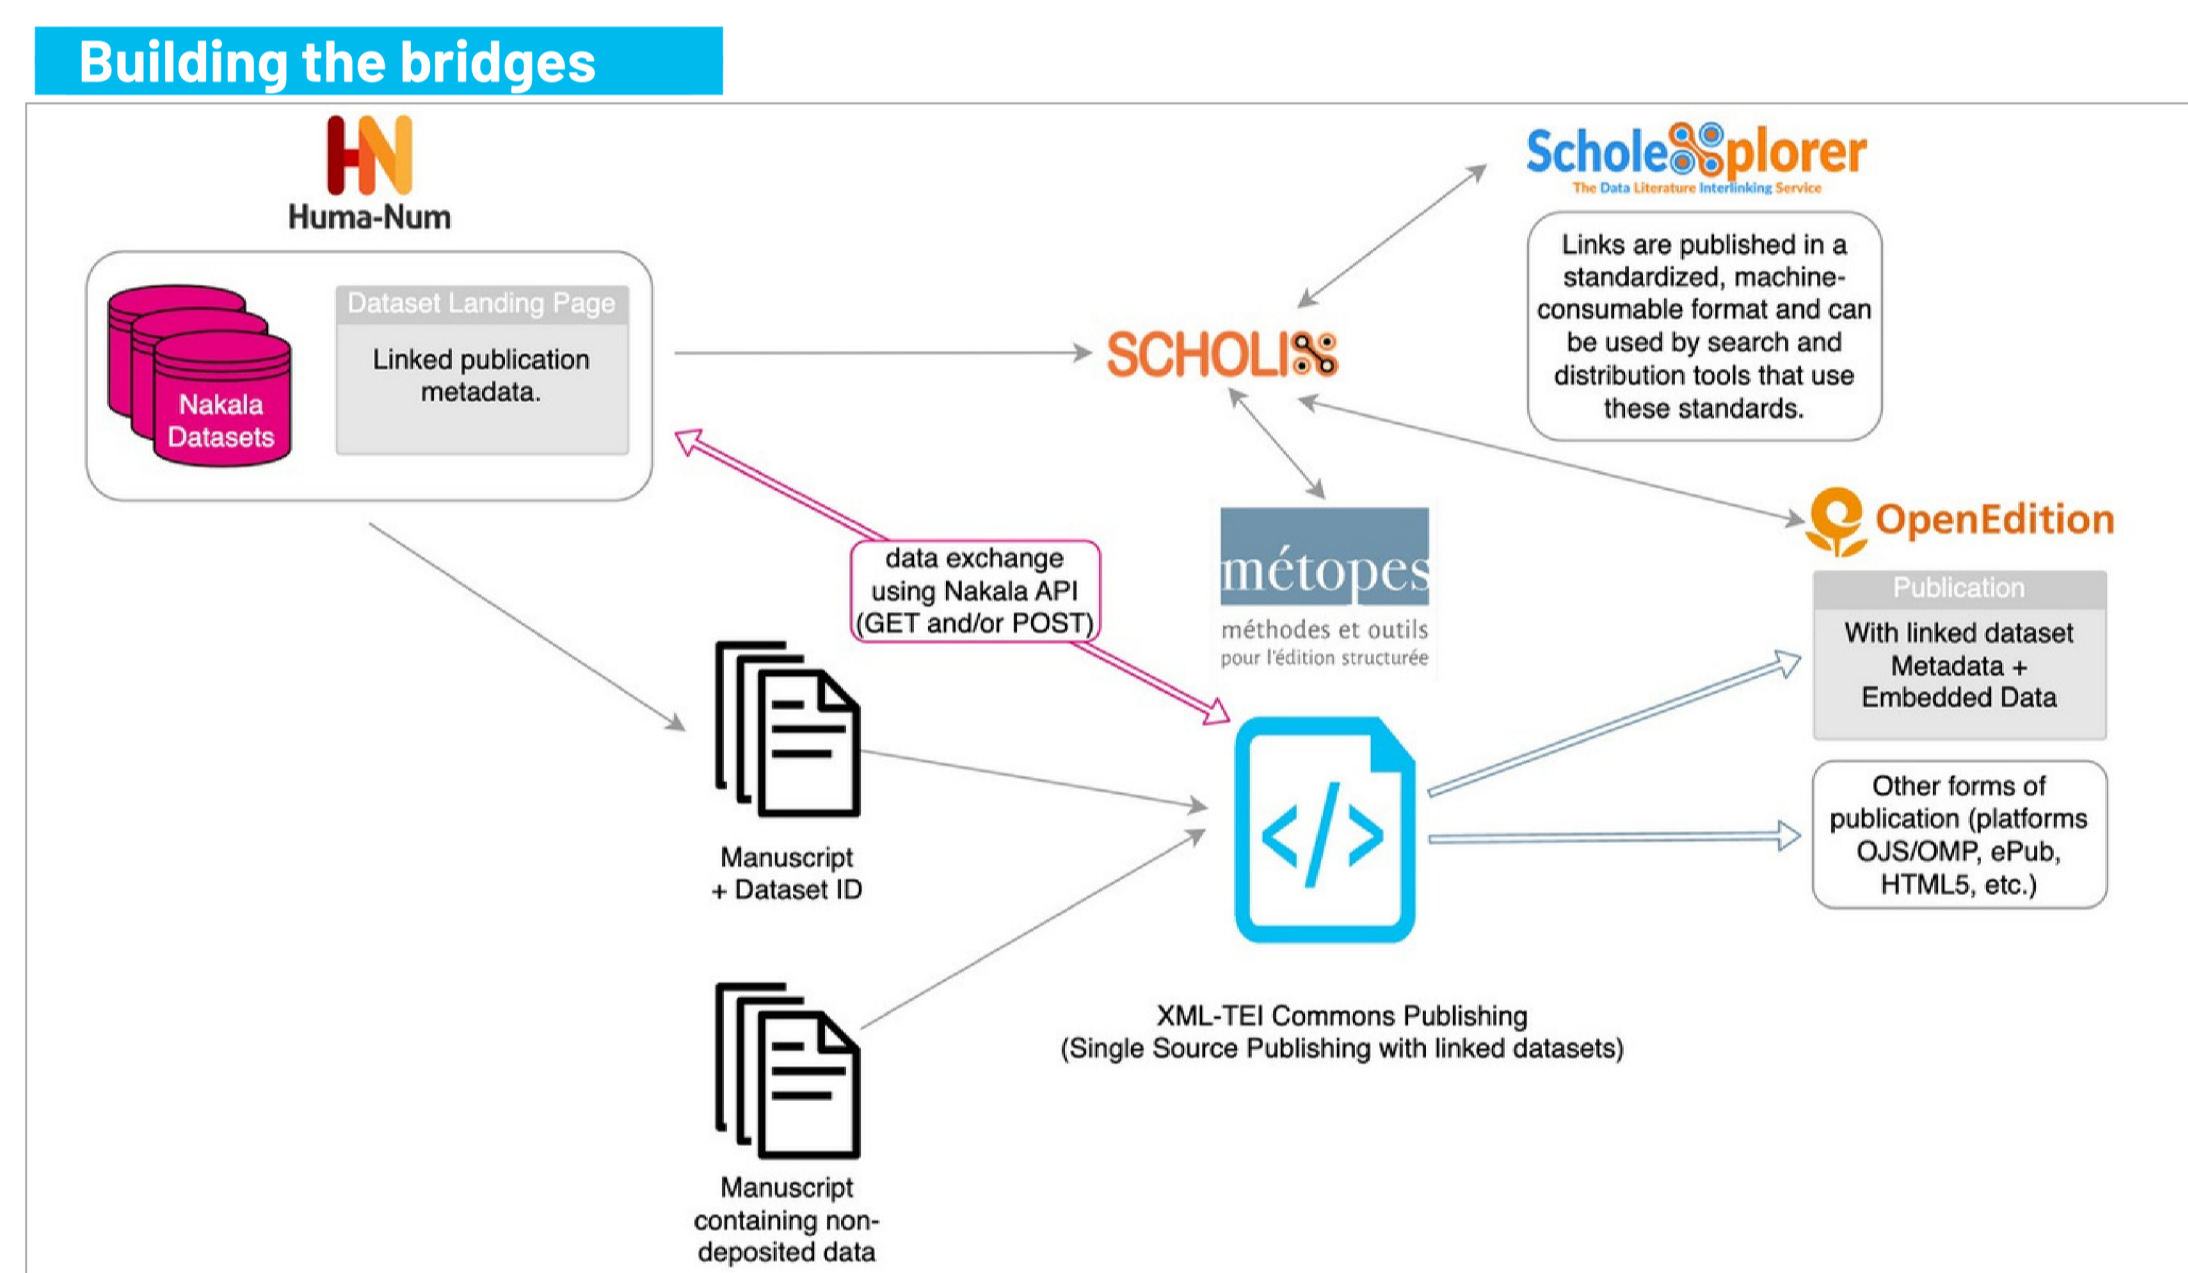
Building the bridges

HN
Huma-Num

Nakala Datasets

Dataset Landing Page

Linked publication metadata.

ScholeXplorer
The Data Literature Interlinking Service

Links are published in a standardized, machine-consumable format and can be used by search and distribution tools that use these standards.

SCHOLIX

data exchange using Nakala API (GET and/or POST)

métopes
méthodes et outils pour l'édition structurée

OpenEdition

Publication

With linked dataset Metadata + Embedded Data

Other forms of publication (platforms OJS/OMP, ePub, HTML5, etc.)

Manuscript + Dataset ID

XML-TEI Commons Publishing
(Single Source Publishing with linked datasets)

Manuscript containing non-deposited data